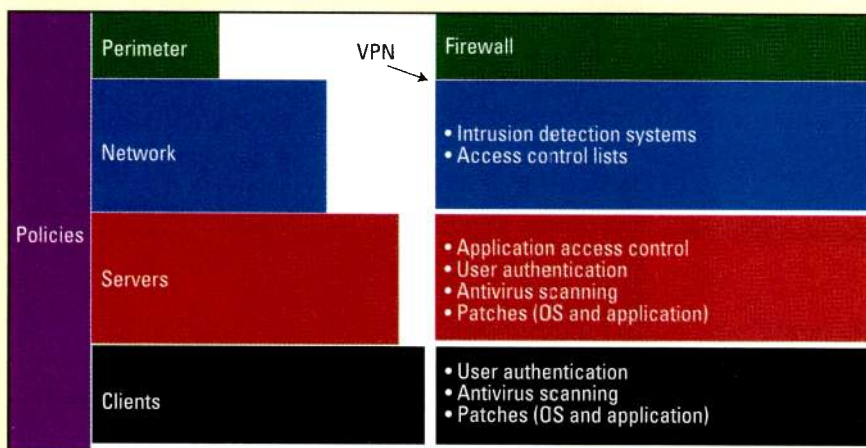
Policies

Perimeter

VPN

Firewall

Network

• Intrusion detection systems
• Access control lists

Servers

• Application access control
• User authentication
• Antivirus scanning
• Patches (OS and application)

Clients

• User authentication
• Antivirus scanning
• Patches (OS and application)